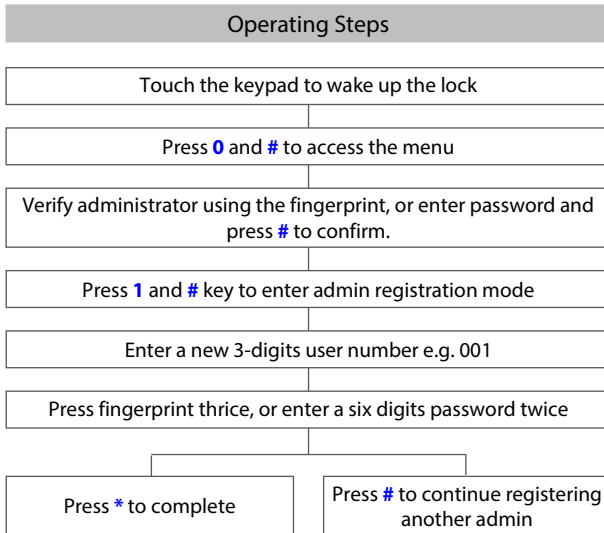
Operating Steps

Touch the keypad to wake up the lock

Press **0** and **#** to access the menu

Verify administrator using the fingerprint, or enter password and press **#** to confirm.

Press **1** and **#** key to enter admin registration mode

Enter a new 3-digits user number e.g. 001

Press fingerprint thrice, or enter a six digits password twice

Press * to complete

Press # to continue registering another admin